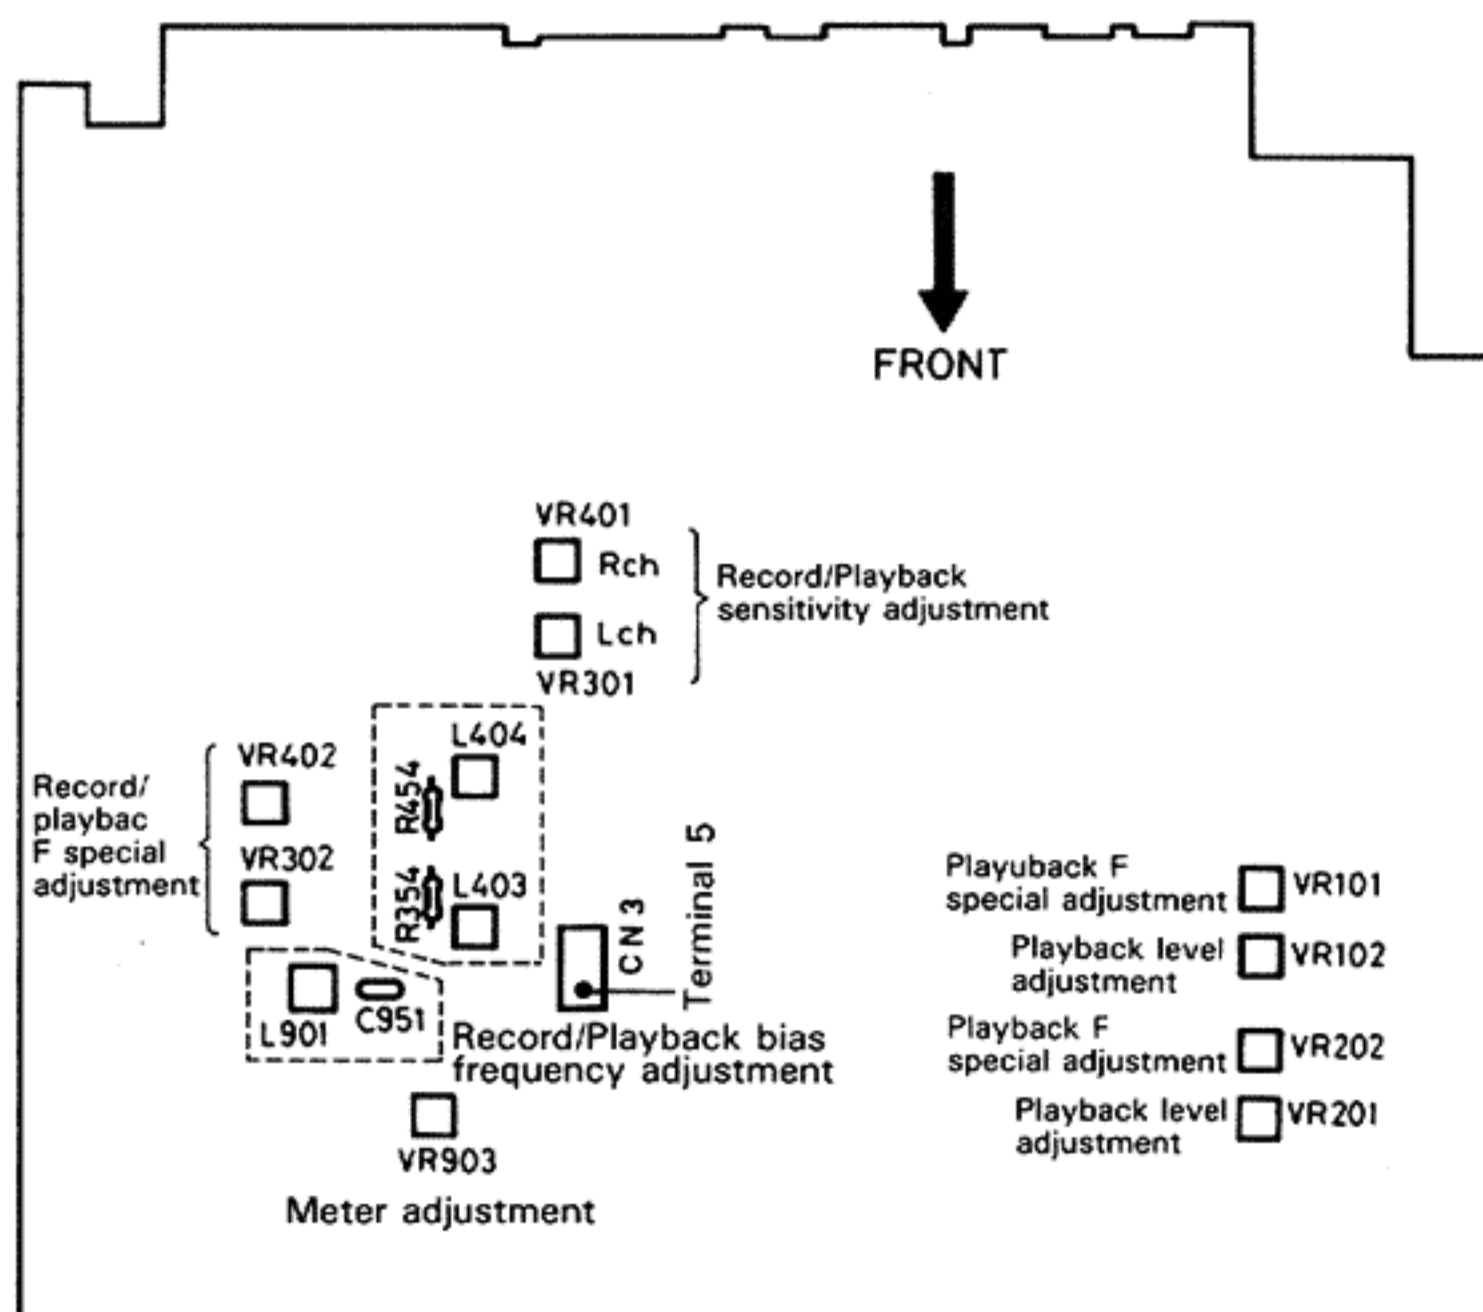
FRONT

VR401

Rch

Lch

VR301

Record/Playback sensitivity adjustment

L404

R454

L403

R354

VR402

Record/ playbac F special adjustment

VR302

CN3

Terminal 5

L901

C951

Record/Playback bias frequency adjustment

VR903

Meter adjustment

Playuback F special adjustment VR101

Playback level adjustment VR102

Playback F special adjustment VR202

Playback level adjustment VR201